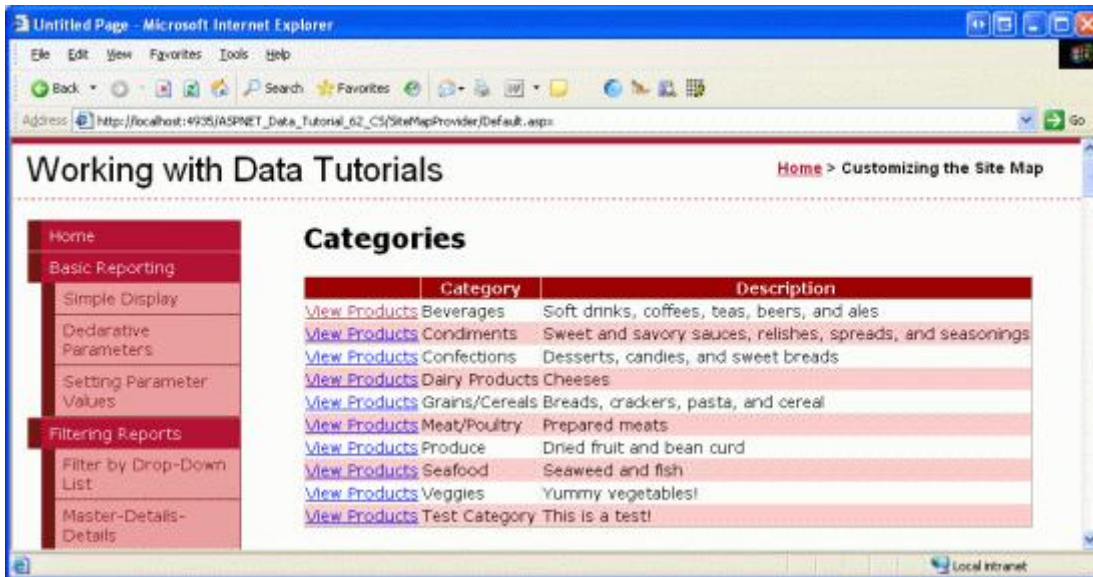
Untitled Page - Microsoft Internet Explorer

File Edit View Favorites Tools Help

Back Search Favorites

Address http://localhost:4935/ASPNET_Data_Tutorial_62_CS/SiteMapProvider/Default.aspx Go

Working with Data Tutorials

Home > Customizing the Site Map

Home
Basic Reporting
Simple Display
Declarative Parameters
Setting Parameter Values
Filtering Reports
Filter by Drop-Down List
Master-Details-Details

Categories

| | Category | Description |
|---|---|---|
| View Products | Beverages | Soft drinks, coffees, teas, beers, and ales |
| View Products | Condiments | Sweet and savory sauces, relishes, spreads, and seasonings |
| View Products | Confections | Desserts, candies, and sweet breads |
| View Products | Dairy Products | Cheeses |
| View Products | Grains/Cereals | Breads, crackers, pasta, and cereal |
| View Products | Meat/Poultry | Prepared meats |
| View Products | Produce | Dried fruit and bean curd |
| View Products | Seafood | Seaweed and fish |
| View Products | Veggies | Yummy vegetables! |
| View Products | Test Category | This is a test! |

Local intranet